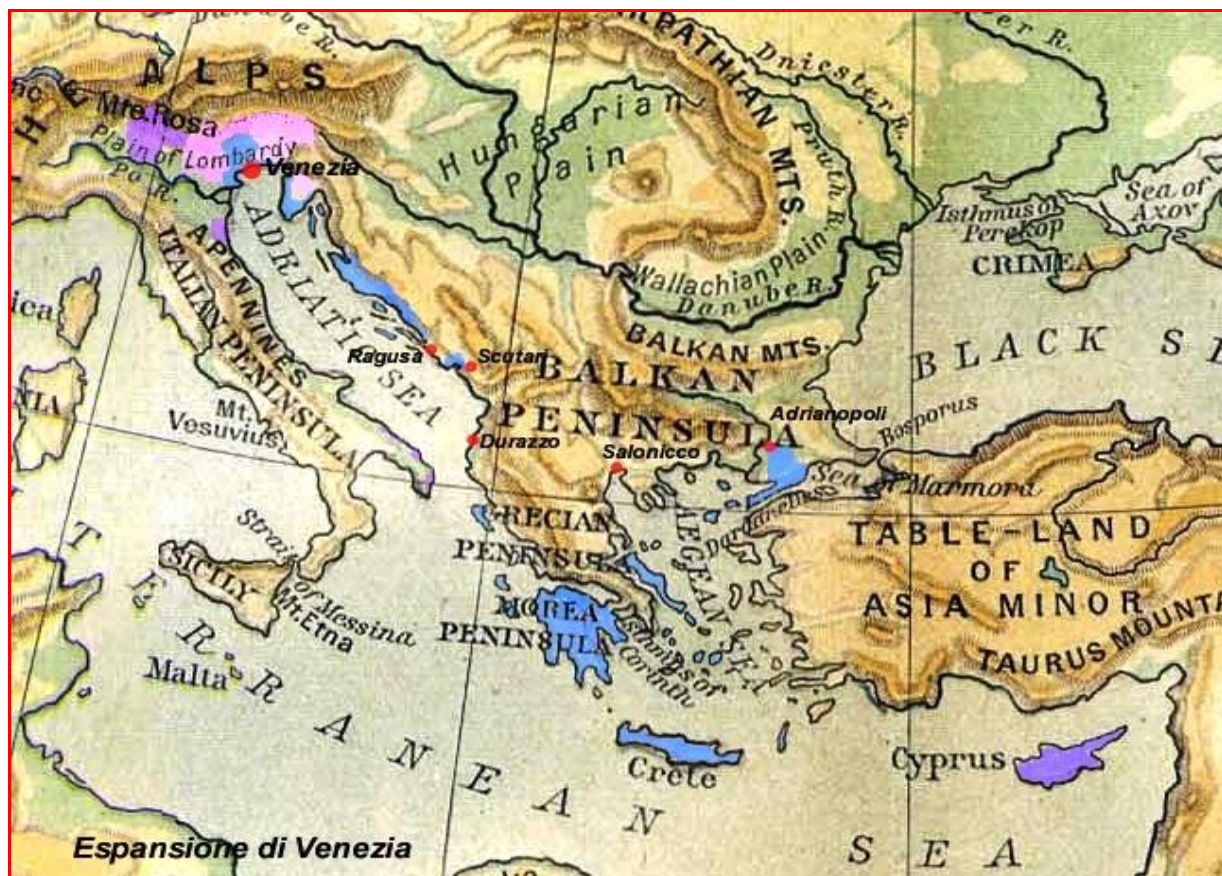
Danube R.
ALPS
Mte.Rosa
Plain of Lombardy
Venezia
Po R.
CARPATHIAN MTS.
Dniester R.
Hungarian Plain
Pruth R.
Sea of Azov
Isthmus of Perekop
CRIMEA
Wallachian Plain
Danube R.
APENNINES
ITALIAN PENINSULA
ADRIATIC SEA
Ragusa
Scutari
BALKAN MTS.
BLACK SEA
BALKAN PENINSULA
Adrianopoli
Bosporus
Durazzo
Salonicco
Mt. Vesuvius
Sea of Marmora
Dardanelles
GRECIAN PENINSULA
AEGEAN SEA
TABLE-LAND OF ASIA MINOR
TAURUS MOUNTA
Strait of Messina
SICILY
Mt.Etna
MOREA PENINSULA
Isthmus of Corinth
Malta
MEDITERRANEAN SEA
Crete
Cyprus
Espansione di Venezia